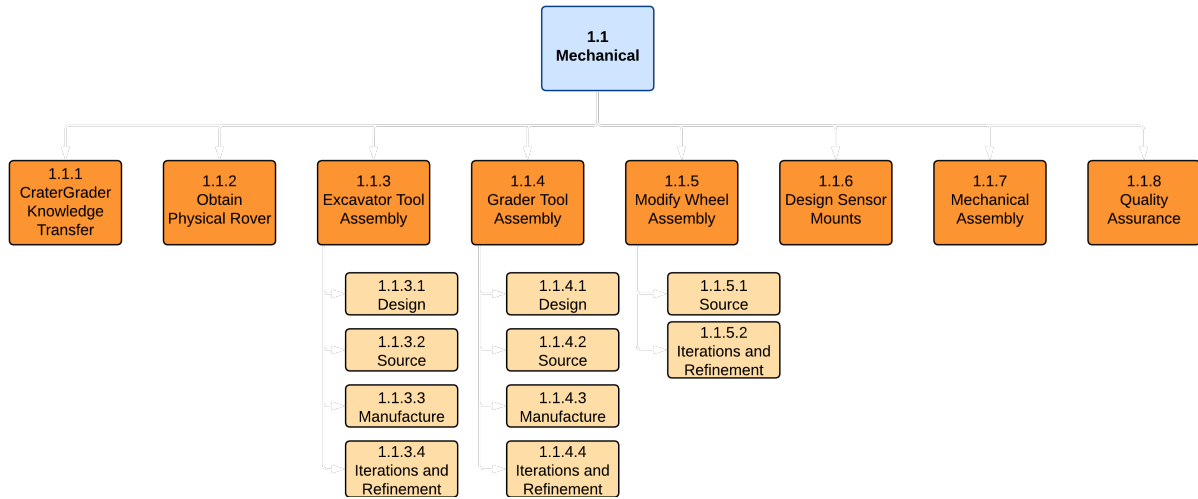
1.1
Mechanical

1.1.1
CraterGrader Knowledge Transfer

1.1.2
Obtain Physical Rover

1.1.3
Excavator Tool Assembly

1.1.3.1
Design

1.1.3.2
Source

1.1.3.3
Manufacture

1.1.3.4
Iterations and Refinement

1.1.4
Grader Tool Assembly

1.1.4.1
Design

1.1.4.2
Source

1.1.4.3
Manufacture

1.1.4.4
Iterations and Refinement

1.1.5
Modify Wheel Assembly

1.1.5.1
Source

1.1.5.2
Iterations and Refinement

1.1.6
Design Sensor Mounts

1.1.7
Mechanical Assembly

1.1.8
Quality Assurance